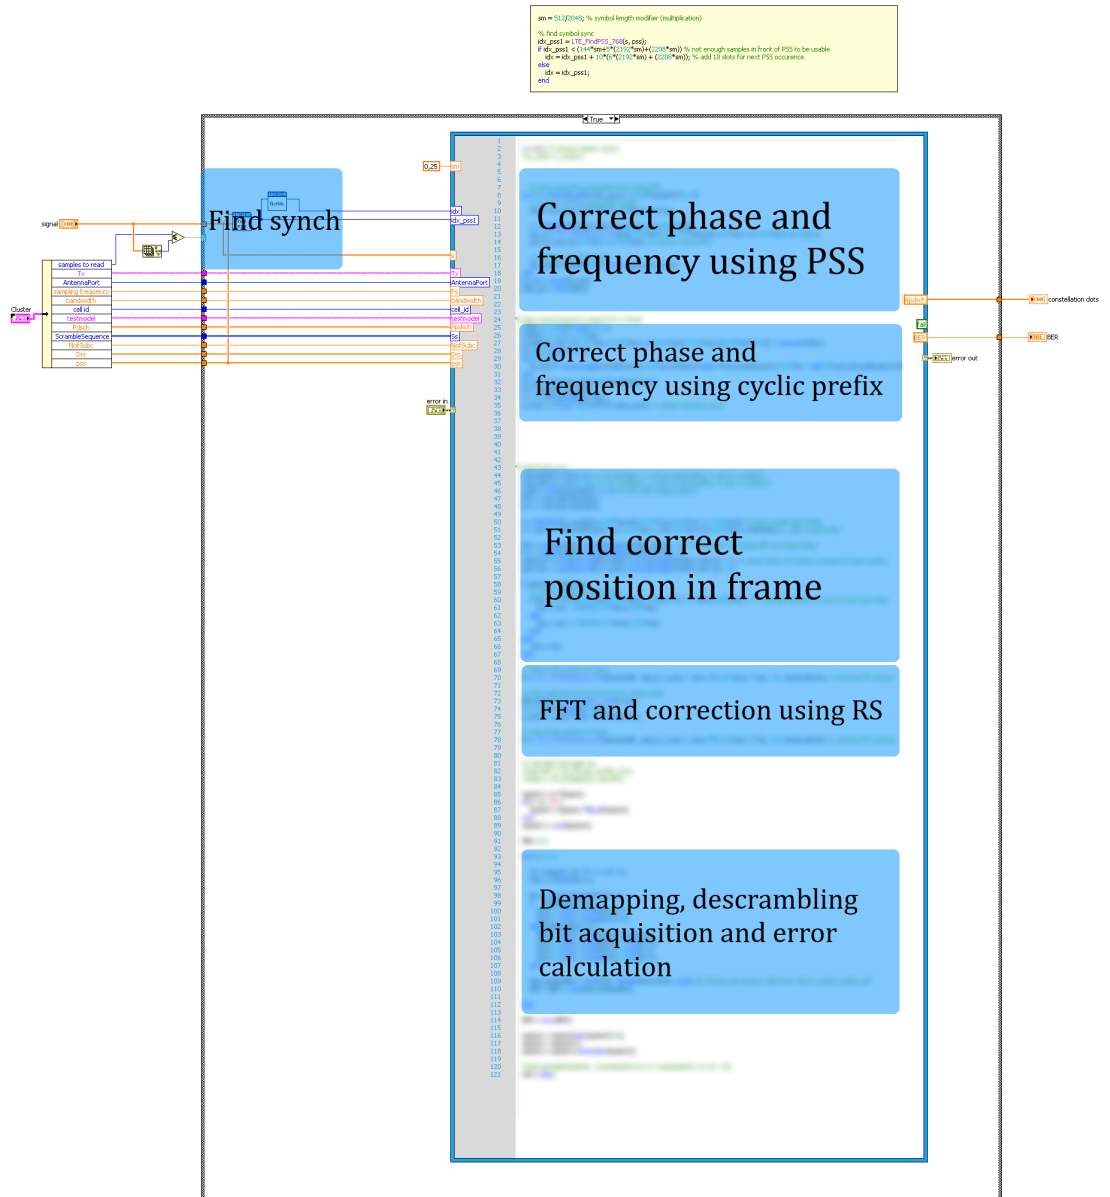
sm = 512/2048; % symbol length modifier (multiplication)

% find symbol sync
idx_pss1 = LTE_FindPSS_768(s, pss);
if idx_pss1 < (144*sm+5*(2192*sm)+(2208*sm)) % not enough samples in front of PSS to be usable
idx = idx_pss1 + 10*(6*(2192*sm) + (2208*sm)); % add 10 slots for next PSS occurence
else
idx = idx_pss1;
end

True

0,25
sm
signal
Find synch
idx
idx_pss1
s
Cluster
samples to read
Tx
AntennaPort
sampling frequency
bandwidth
cell id
testmodel
Pdsch
ScrambleSequence
NofSubc
Drs
pss
Tx
AntennaPort
Fs
bandwidth
cell_id
testmodel
Pdsch
Ss
NofSubc
Drs
pss
error in

1
2
3
4
5
6
7
8
9
10
11
12
13
14
15
16
17
18
19
20
21
22
23
24
25
26
27
28
29
30
31
32
33
34
35
36
37
38
39
40
41
42
43
44
45
46
47
48
49
50
51
52
53
54
55
56
57
58
59
60
61
62
63
64
65
66
67
68
69
70
71
72
73
74
75
76
77
78
79
80
81
82
83
84
85
86
87
88
89
90
91
92
93
94
95
96
97
98
99
100
101
102
103
104
105
106
107
108
109
110
111
112
113
114
115
116
117
118
119
120
121

Correct phase and frequency using PSS

Correct phase and frequency using cyclic prefix

Find correct position in frame

FFT and correction using RS

Demapping, descrambling bit acquisition and error calculation

Apdsch
constellation dots
BER
BER
error out